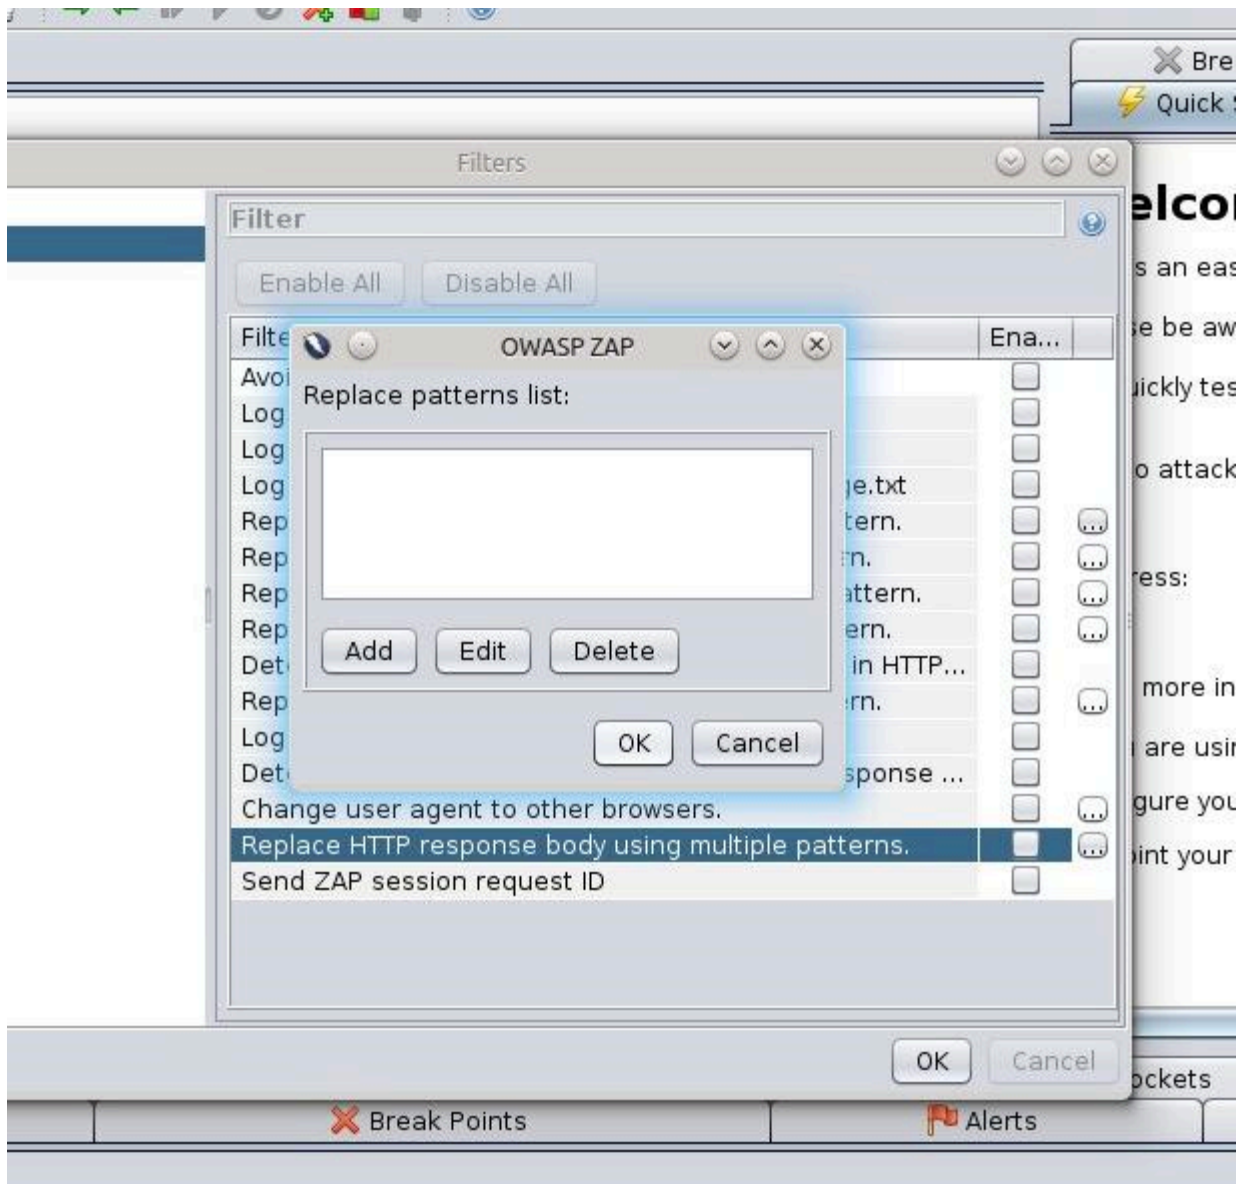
Bre
Quick

Filters

Filter

Enable All Disable All

Filte Ena...
Avoi
Log
Log
Log ge.txt
Rep tern.
Rep rn.
Rep attern.
Rep ern.
Det in HTTP...
Rep rn.
Log
Det sponse ...
Change user agent to other browsers.
Replace HTTP response body using multiple patterns.
Send ZAP session request ID

OWASP ZAP

Replace patterns list:

Add Edit Delete

OK Cancel

elco
s an eas
e be aw
ickly tes
o attack
ress:
more in
are usi
gure you
int your

OK Cancel

ckets

Break Points
Alerts